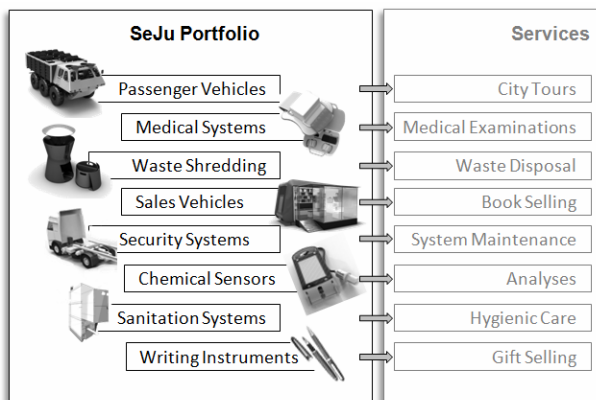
SeJu Portfolio

Passenger Vehicles
Medical Systems
Waste Shredding
Sales Vehicles
Security Systems
Chemical Sensors
Sanitation Systems
Writing Instruments

Services

City Tours
Medical Examinations
Waste Disposal
Book Selling
System Maintenance
Analyses
Hygienic Care
Gift Selling